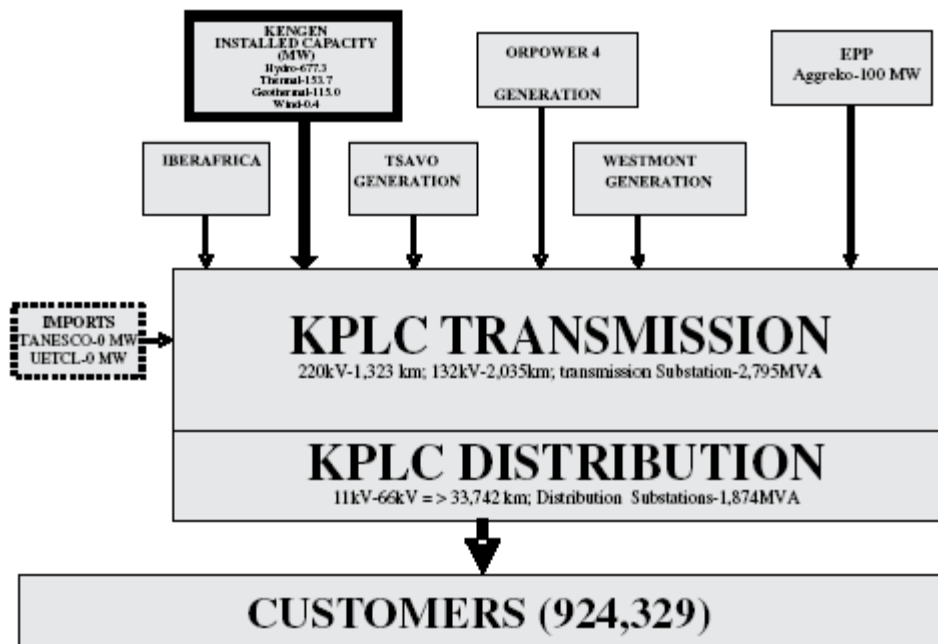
KENGEN
INSTALLED CAPACITY
(MW)
Hydro-677.3
Thermal-153.7
Geothermal-115.0
Wind-0.4

ORPOWER 4

GENERATION

EPP
Aggreko-100 MW

IBERAFRICA

TSAVO
GENERATION

WESTMONT
GENERATION

IMPORTS
TANESCO-0 MW
UETCL-0 MW

KPLC TRANSMISSION
220kV-1,323 km; 132kV-2,035km; transmission Substation-2,795MVA

KPLC DISTRIBUTION
11kV-66kV = > 33,742 km; Distribution Substations-1,874MVA

CUSTOMERS (924,329)